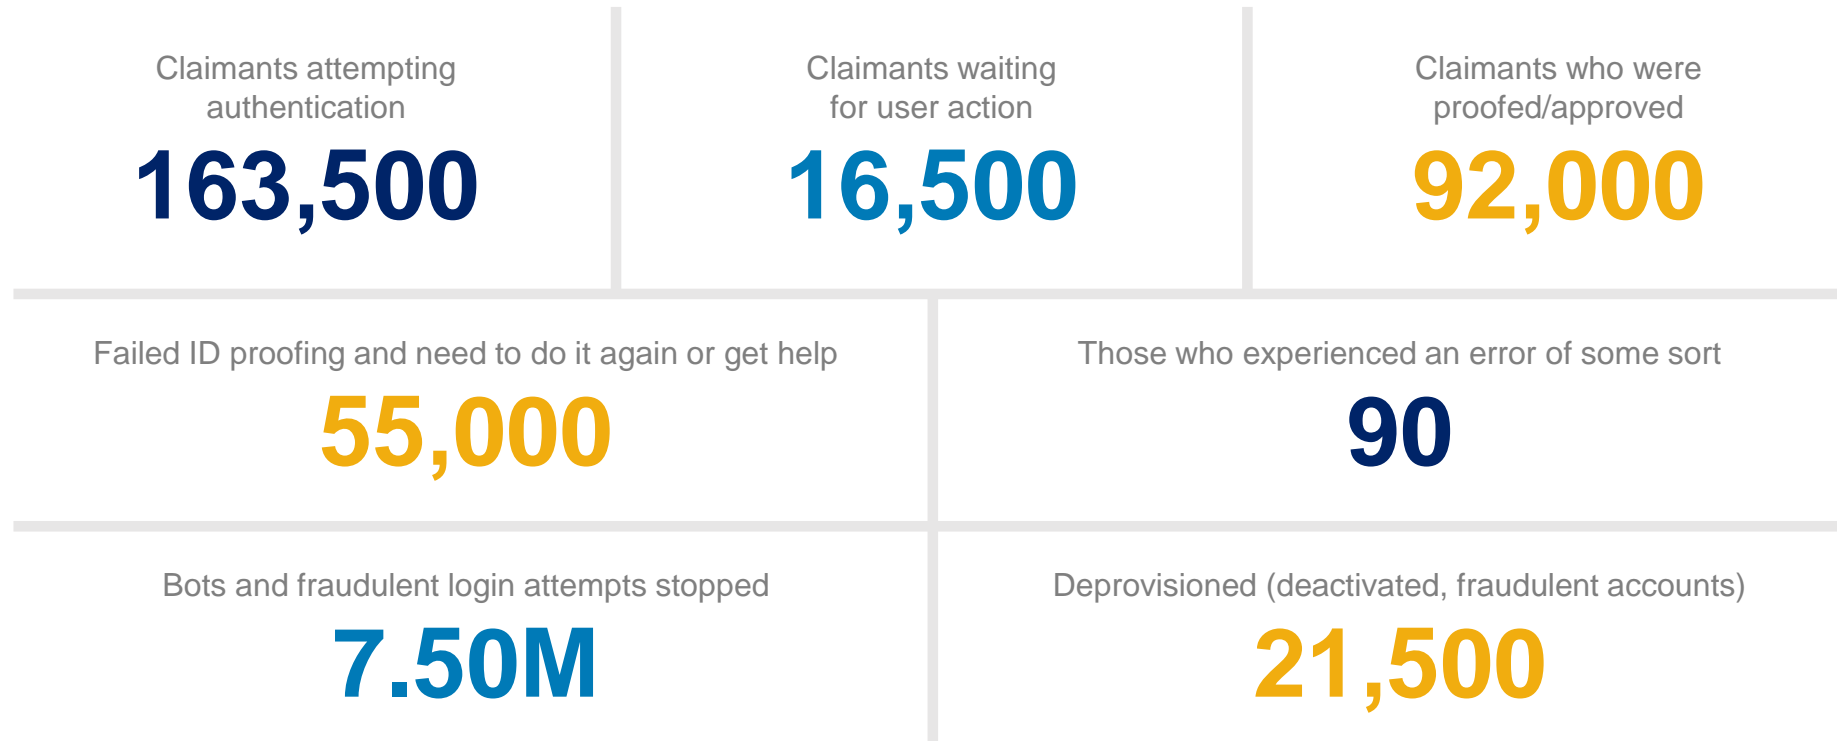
Claimants attempting authentication
163,500

Claimants waiting for user action
16,500

Claimants who were proofed/approved
92,000

Failed ID proofing and need to do it again or get help
55,000

Those who experienced an error of some sort
90

Bots and fraudulent login attempts stopped
7.50M

Deprovisioned (deactivated, fraudulent accounts)
21,500